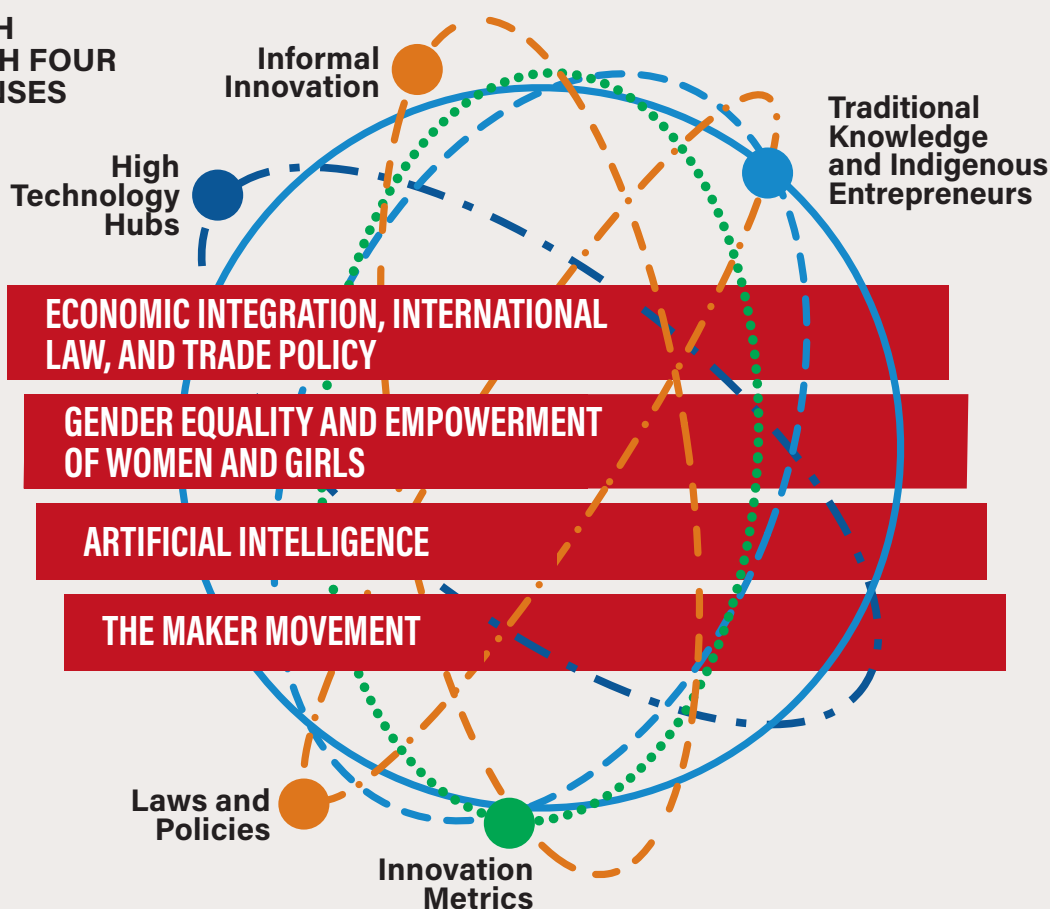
H
H FOUR
SES

Informal Innovation

High Technology Hubs

Traditional Knowledge and Indigenous Entrepreneurs

ECONOMIC INTEGRATION, INTERNATIONAL LAW, AND TRADE POLICY

GENDER EQUALITY AND EMPOWERMENT OF WOMEN AND GIRLS

ARTIFICIAL INTELLIGENCE

THE MAKER MOVEMENT

Laws and Policies

Innovation Metrics